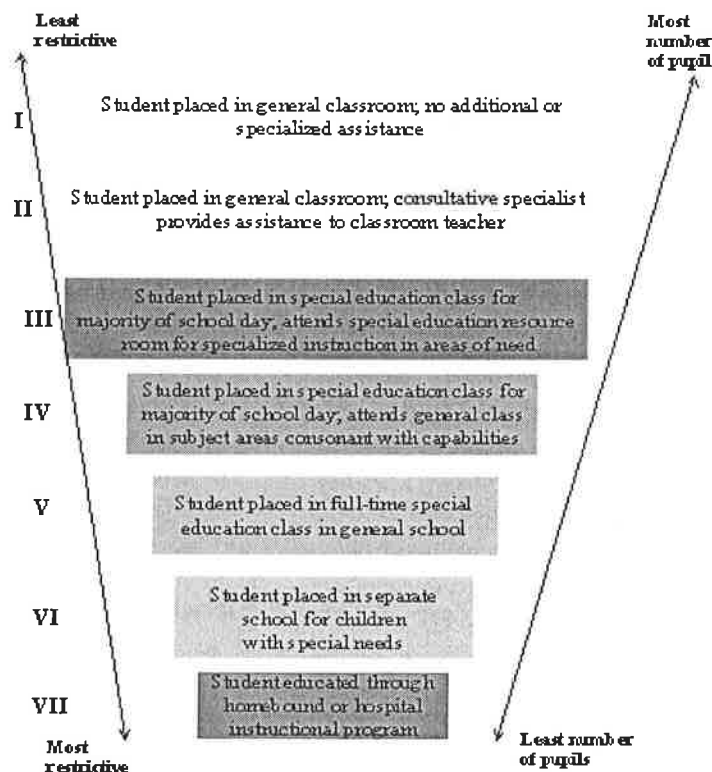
Least restrictive

Most number of pupil

I Student placed in general classroom; no additional or specialized assistance

II Student placed in general classroom; consultative specialist provides assistance to classroom teacher

III Student placed in special education class for majority of school day; attends special education resource room for specialized instruction in areas of need

IV Student placed in special education class for majority of school day; attends general class in subject areas consonant with capabilities

V Student placed in full-time special education class in general school

VI Student placed in separate school for children with special needs

VII Student educated through homebound or hospital instructional program

Most restrictive

Least number of pupils